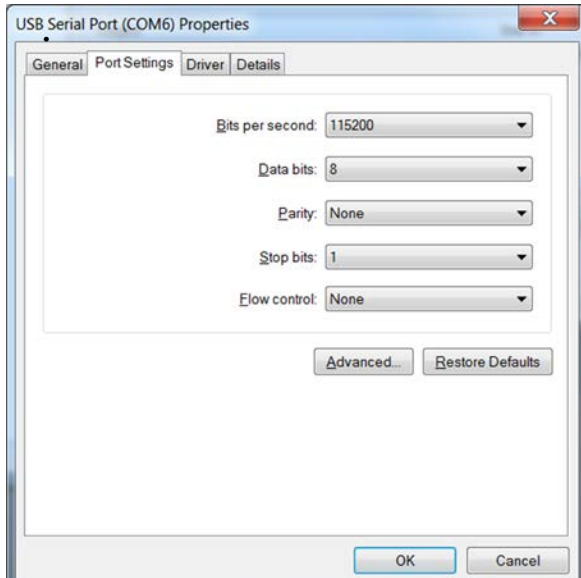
USB Serial Port (COM6) Properties

General | Port Settings | Driver | Details

| | |
|---|---|
| Bits per second: | 115200 |
| Data bits: | 8 |
| Parity: | None |
| Stop bits: | 1 |
| Flow control: | None |

Advanced... | Restore Defaults

OK | Cancel